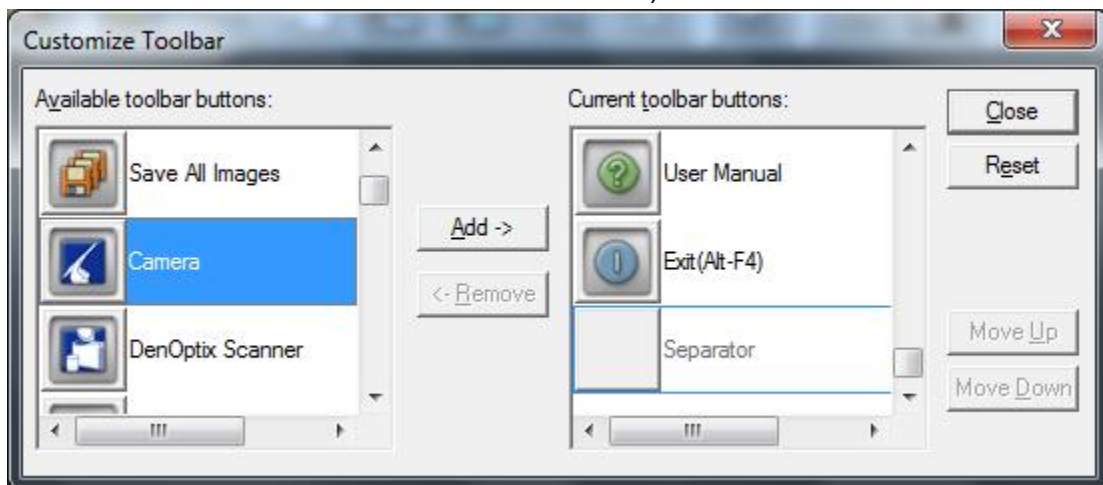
Customize Toolbar

Available toolbar buttons:

Save All Images

Camera

DenOptix Scanner

Add ->

<- Remove

Current toolbar buttons:

User Manual

Exit(Alt-F4)

Separator

Close

Reset

Move Up

Move Down